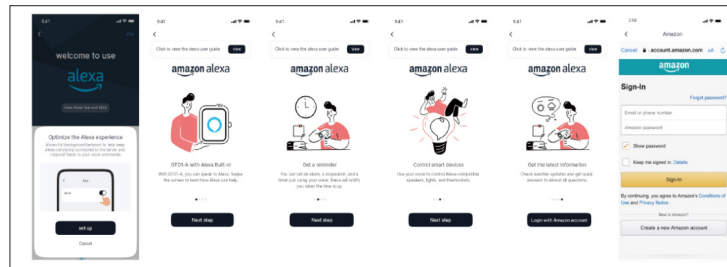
9:41

welcome to use

alexa

View Alexa Use and Skills

Optimize the Alexa experience

Allows full background behavior to help keep Alexa securely connected to the device and respond faster to your voice commands

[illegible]

set up

Cancel

9:41

Click to view the alexa user guide

view

amazon alexa

GTO1-A with Alexa Built-in

With GTO1-A, you can speak to Alexa. Swipe the screen to learn how Alexa can help.

Next step

9:41

Click to view the alexa user guide

view

amazon alexa

Get a reminder

You can set an alarm, a stopwatch, and a timer just using your voice. Alexa will notify you when the time is up.

Next step

9:41

Click to view the alexa user guide

view

amazon alexa

Control smart devices

Use your voice to control Alexa-compatible speakers, lights, and thermostats.

Next step

9:41

Click to view the alexa user guide

view

amazon alexa

Get the latest information

Check weather updates and get quick answers to almost all questions.

Login with Amazon account

2:56

Amazon

Cancel

account.amazon.com

amazon

Sign-In

Forgot password?

Email or phone number

Amazon password

Show password

Keep me signed in. Details

Sign-In

By continuing, you agree to Amazon's Conditions of Use and Privacy Notice.

New to Amazon?

Create a new Amazon account